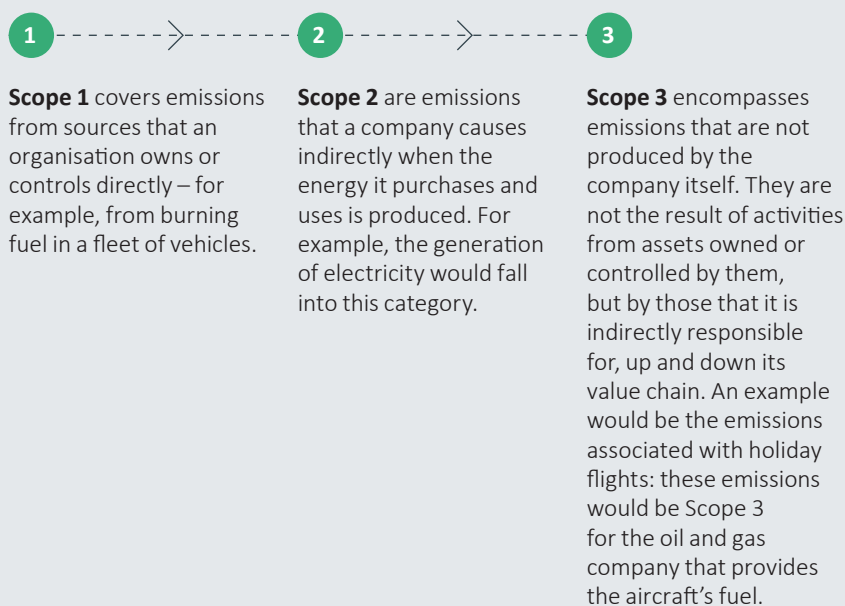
1

2

3

**Scope 1** covers emissions from sources that an organisation owns or controls directly – for example, from burning fuel in a fleet of vehicles.

**Scope 2** are emissions that a company causes indirectly when the energy it purchases and uses is produced. For example, the generation of electricity would fall into this category.

**Scope 3** encompasses emissions that are not produced by the company itself. They are not the result of activities from assets owned or controlled by them, but by those that it is indirectly responsible for, up and down its value chain. An example would be the emissions associated with holiday flights: these emissions would be Scope 3 for the oil and gas company that provides the aircraft's fuel.